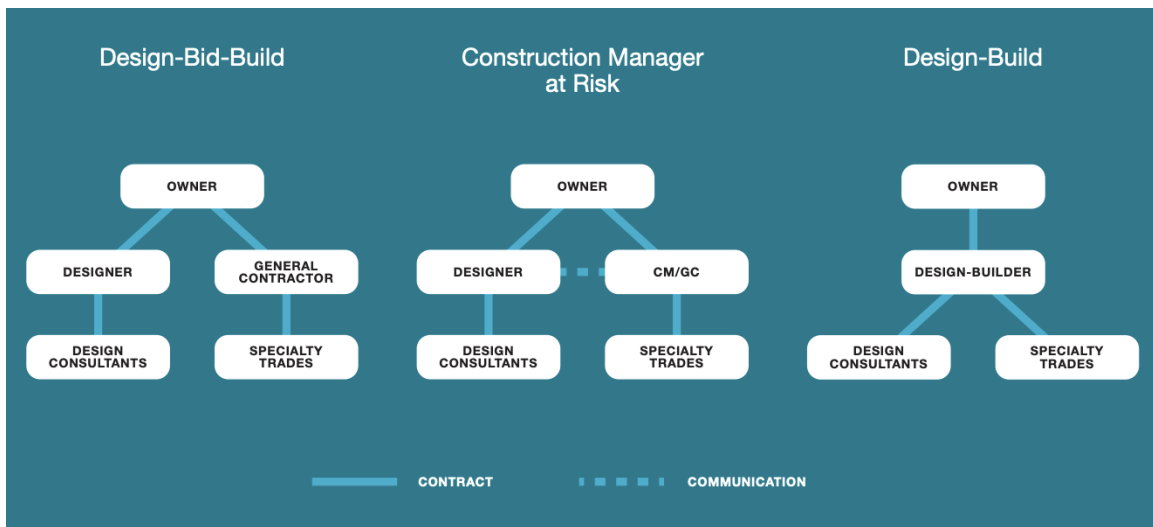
Design-Bid-Build

OWNER

DESIGNER

GENERAL CONTRACTOR

DESIGN CONSULTANTS

SPECIALTY TRADES

Construction Manager at Risk

OWNER

DESIGNER

CM/GC

DESIGN CONSULTANTS

SPECIALTY TRADES

Design-Build

OWNER

DESIGN-BUILDER

DESIGN CONSULTANTS

SPECIALTY TRADES

CONTRACT

COMMUNICATION